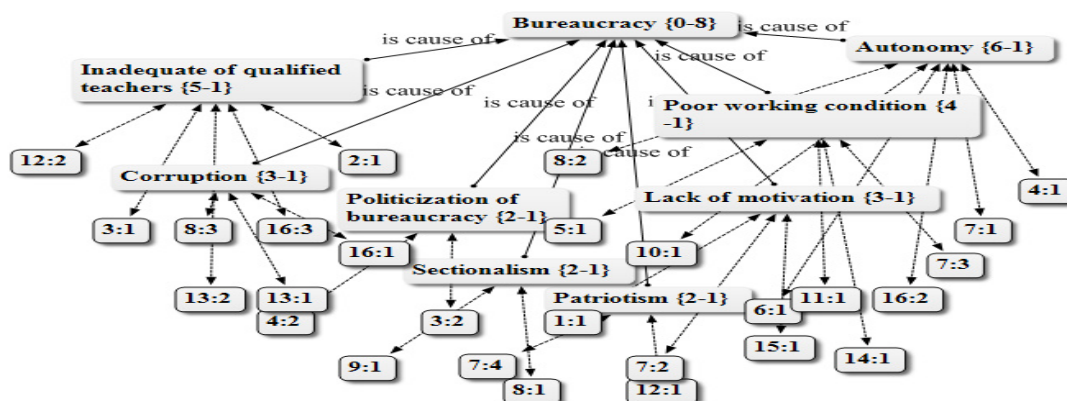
Bureaucracy {0-8}

is cause of

is cause of

Autonomy {6-1}

Inadequate of qualified teachers {5-1}

is cause of

is cause of

is cause of

Poor working condition {4 -1}

is cause of

is cause of

12:2

2:1

8:2

Corruption {3-1}

Politicization of bureaucracy {2-1}

Lack of motivation {3-1}

4:1

3:1

8:3

16:3

5:1

7:1

16:1

10:1

Sectionalism {2-1}

7:3

13:2

13:1

Patriotism {2-1}

11:1

16:2

4:2

3:2

1:1

6:1

15:1

14:1

9:1

7:4

7:2

8:1

12:1